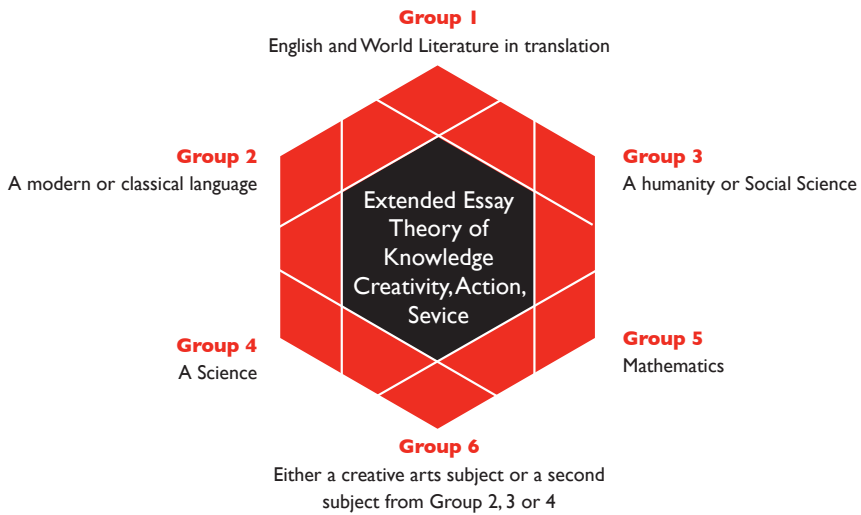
Group 1
English and World Literature in translation

Group 2
A modern or classical language

Group 3
A humanity or Social Science

Extended Essay
Theory of Knowledge
Creativity, Action, Sevice

Group 4
A Science

Group 5
Mathematics

Group 6
Either a creative arts subject or a second subject from Group 2, 3 or 4